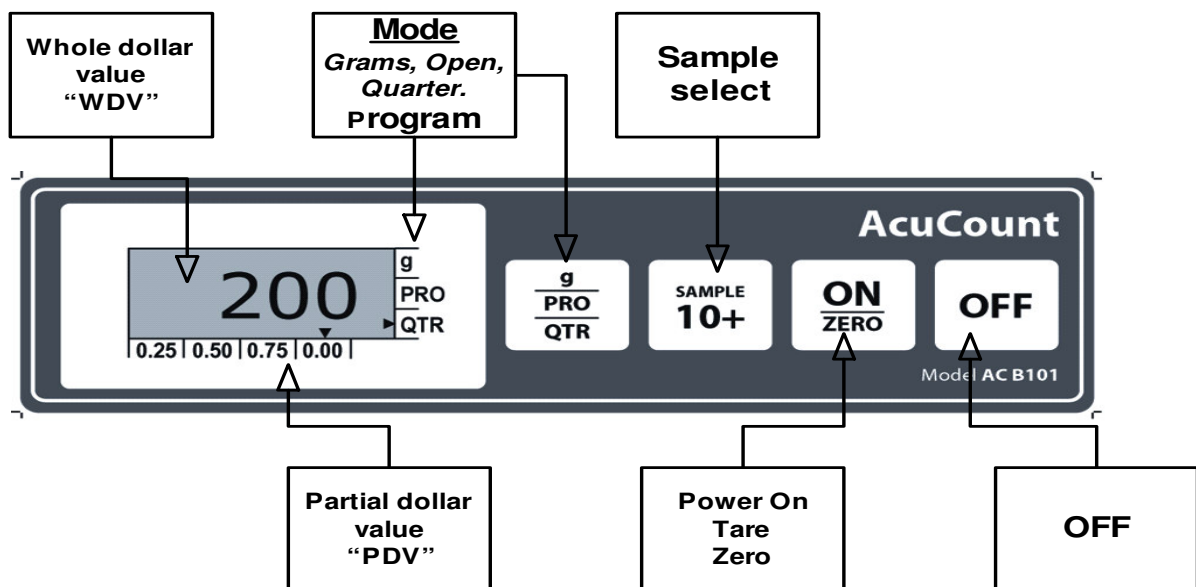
Whole dollar value "WDV"

Mode
Grams, Open, Quarter.
Program

Sample select

AcuCount

200

g
PRO
QTR

0.25 | 0.50 | 0.75 | 0.00

g
PRO
QTR

SAMPLE
10+

ON
ZERO

OFF

Model AC B101

Partial dollar value "PDV"

Power On
Tare
Zero

OFF